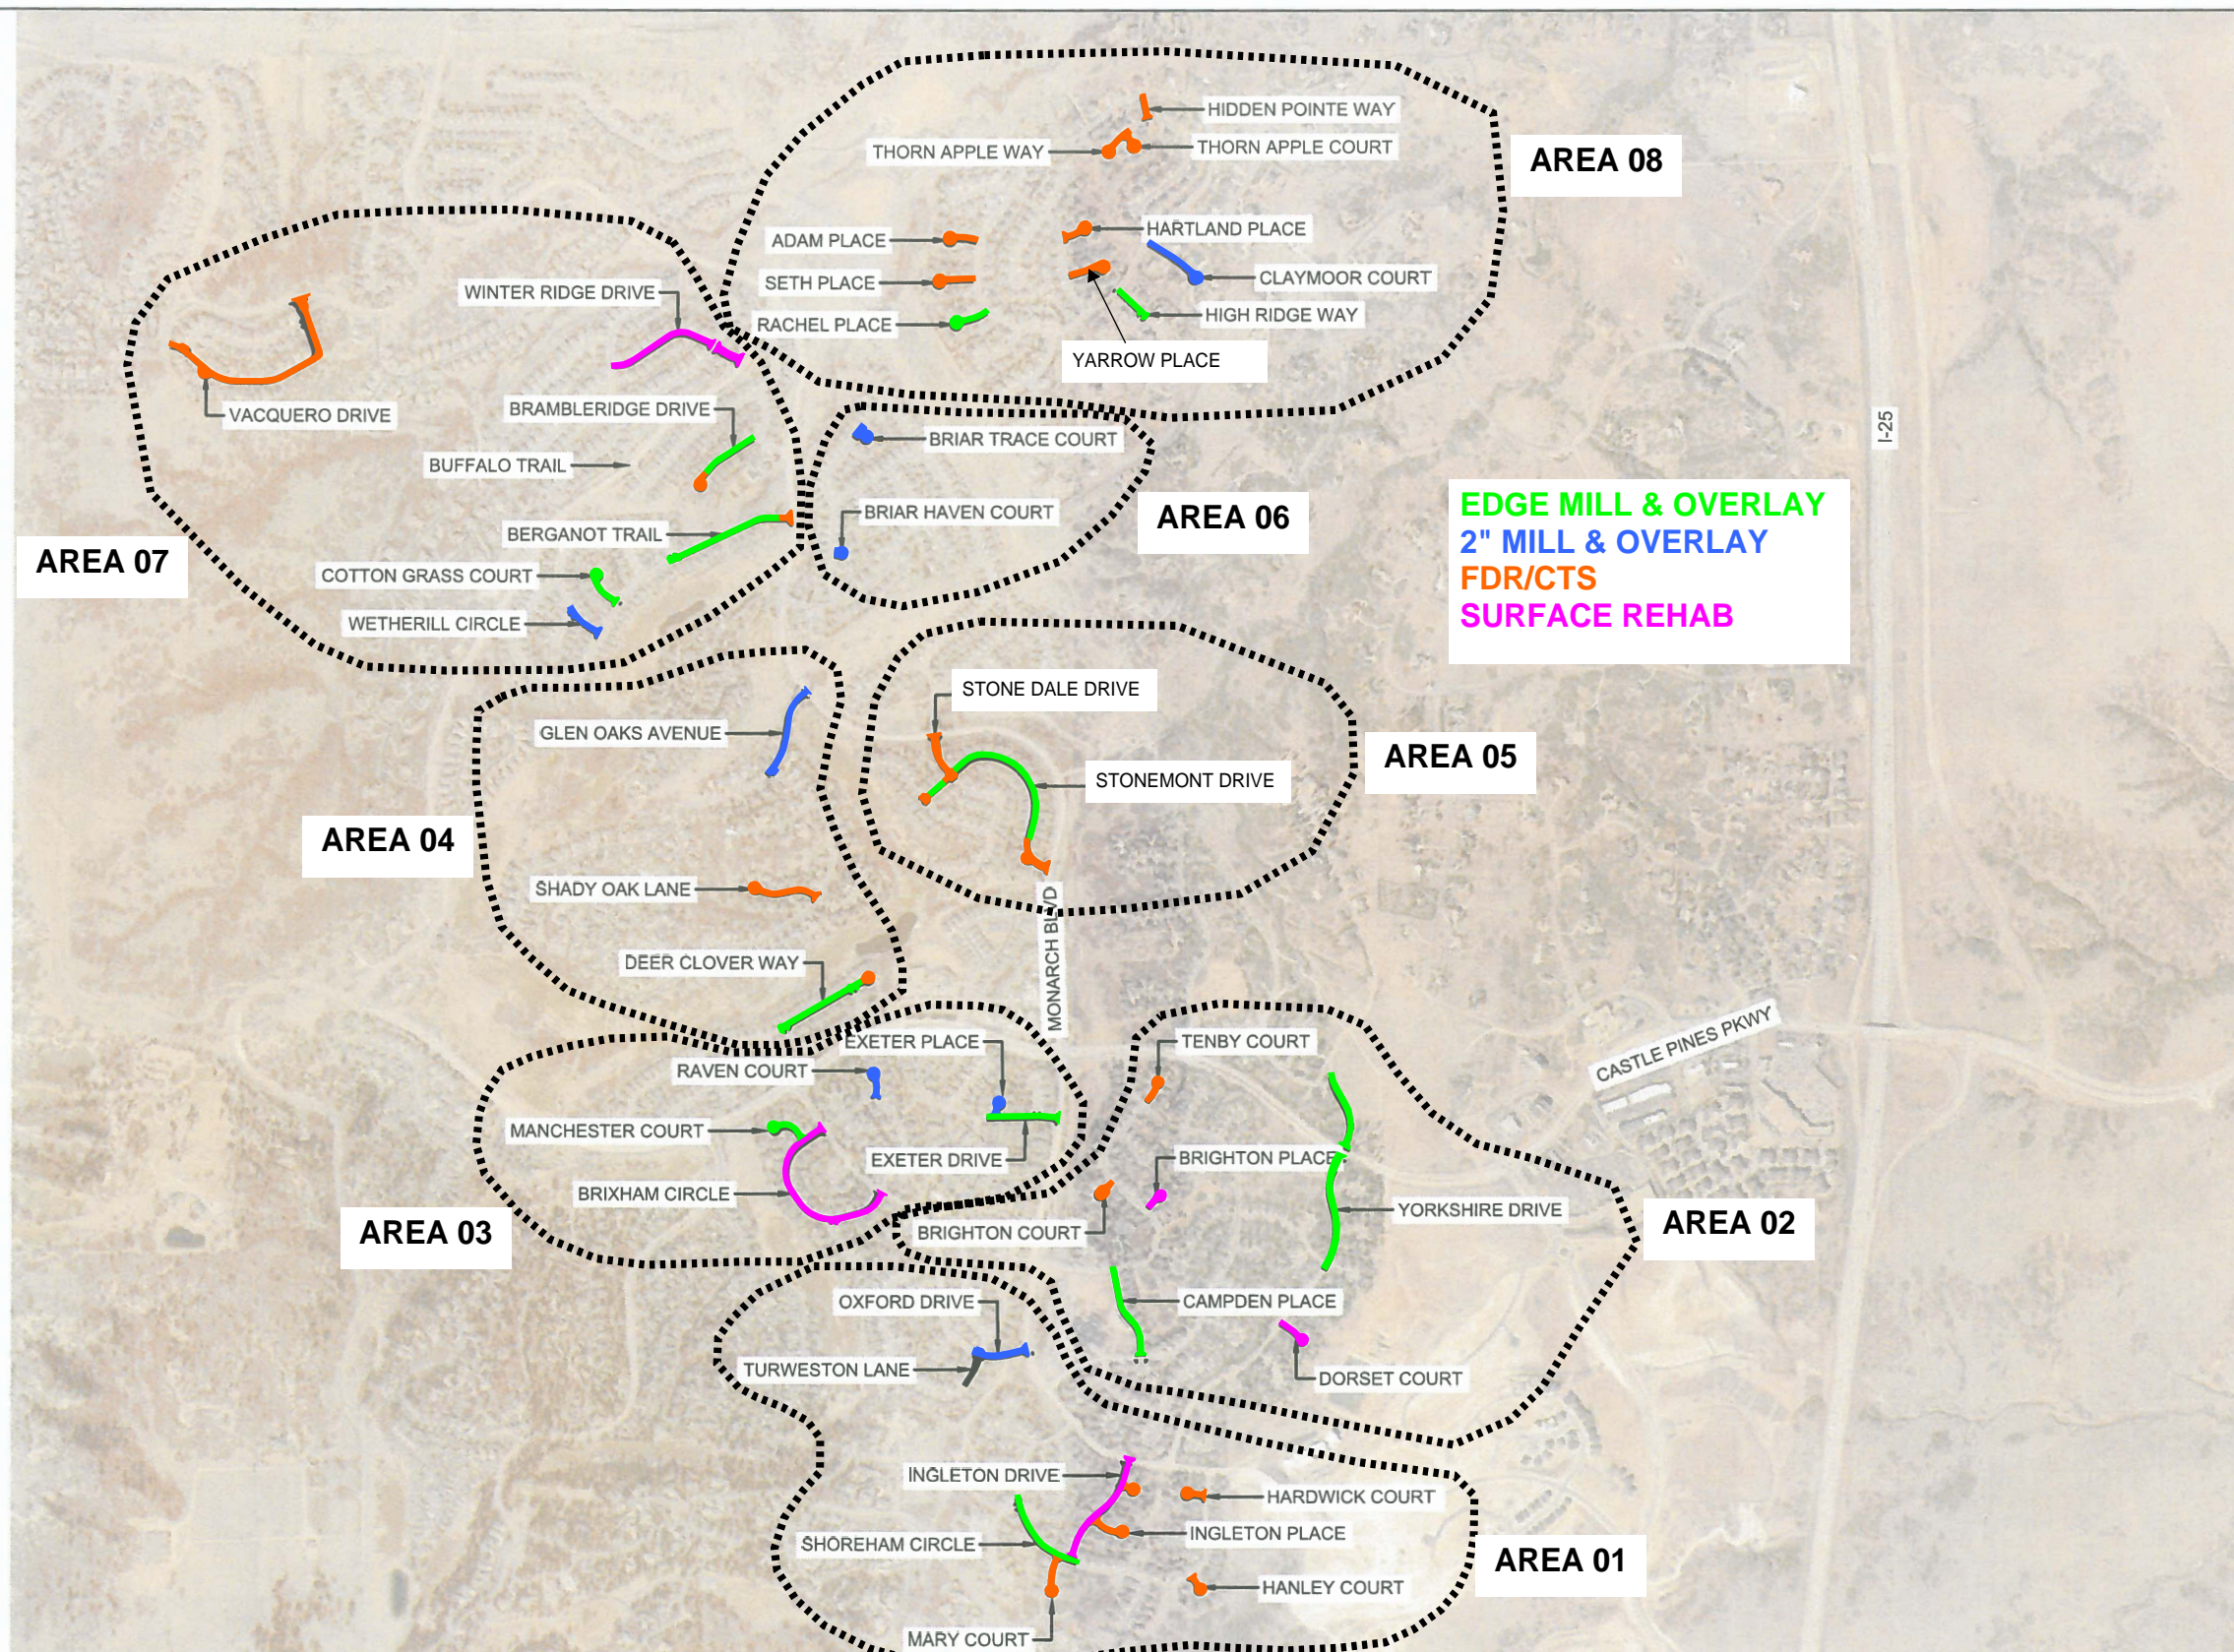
AREA 08
HIDDEN POINTE WAY
THORN APPLE WAY
THORN APPLE COURT
ADAM PLACE
HARTLAND PLACE
SETH PLACE
CLAYMOOR COURT
RACHEL PLACE
HIGH RIDGE WAY
YARROW PLACE
WINTER RIDGE DRIVE
VACQUERO DRIVE
BRAMBLERIDGE DRIVE
BUFFALO TRAIL
BRIAR TRACE COURT
I-25
BRIAR HAVEN COURT
AREA 06
BERGANOT TRAIL
AREA 07
COTTON GRASS COURT
WETHERILL CIRCLE
EDGE MILL & OVERLAY
2" MILL & OVERLAY
FDR/CTS
SURFACE REHAB
STONE DALE DRIVE
GLEN OAKS AVENUE
AREA 05
STONEMONT DRIVE
AREA 04
SHADY OAK LANE
MONARCH BLVD
DEER CLOVER WAY
EXETER PLACE
TENBY COURT
RAVEN COURT
CASTLE PINES PKWY
MANCHESTER COURT
EXETER DRIVE
BRIGHTON PLACE
BRIXHAM CIRCLE
YORKSHIRE DRIVE
AREA 02
AREA 03
BRIGHTON COURT
OXFORD DRIVE
CAMPDEN PLACE
TURWESTON LANE
DORSET COURT
INGLETON DRIVE
HARDWICK COURT
SHOREHAM CIRCLE
INGLETON PLACE
AREA 01
HANLEY COURT
MARY COURT